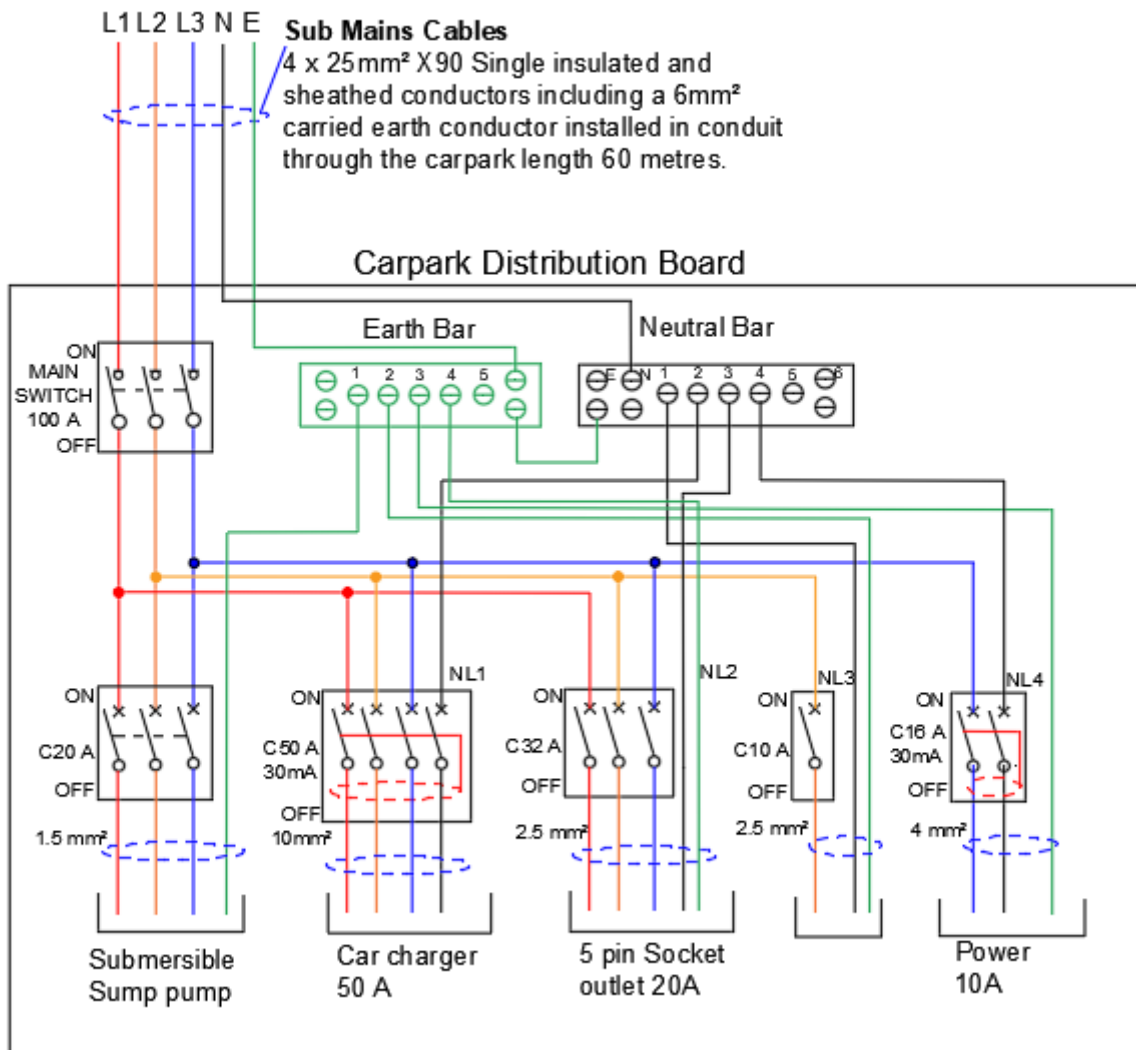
L1 L2 L3 N E

**Sub Mains Cables**
4 x 25mm² X90 Single insulated and sheathed conductors including a 6mm² carried earth conductor installed in conduit through the carpark length 60 metres.

Carpark Distribution Board

Earth Bar

Neutral Bar

1 2 3 4 5

E N 1 2 3 4 5 6

ON
MAIN SWITCH
100 A
OFF

ON
C20 A
OFF
1.5 mm²

NL1
ON
C50 A
30mA
OFF
10mm²

ON
C32 A
OFF
2.5 mm²

NL2

NL3
ON
C10 A
OFF
2.5 mm²

ON
NL4
C16 A
30mA
OFF
4 mm²

Submersible Sump pump

Car charger 50 A

5 pin Socket outlet 20A

Power 10A